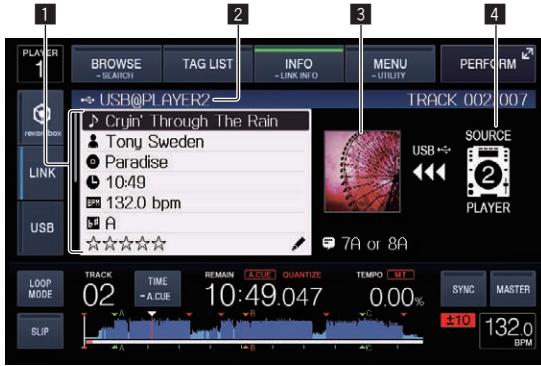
1
2
3
4
PLAYER 1
BROWSE
- SEARCH
TAG LIST
INFO
- LINK INFO
MENU
- UTILITY
PERFORM
USB@PLAYER2
TRACK 002/007
rekordbox
LINK
USB
Cryin' Through The Rain
Tony Sweden
Paradise
10:49
BPM 132.0 bpm
A
☆☆☆☆☆
USB
◀◀◀
SOURCE
2
PLAYER
7A or 8A
LOOP MODE
TRACK
02
TIME
- A.CUE
REMAIN
A.CUE
QUANTIZE
10:49.047
TEMPO
MT
0.00%
SYNC
MASTER
±10
132.0
BPM
SLIP